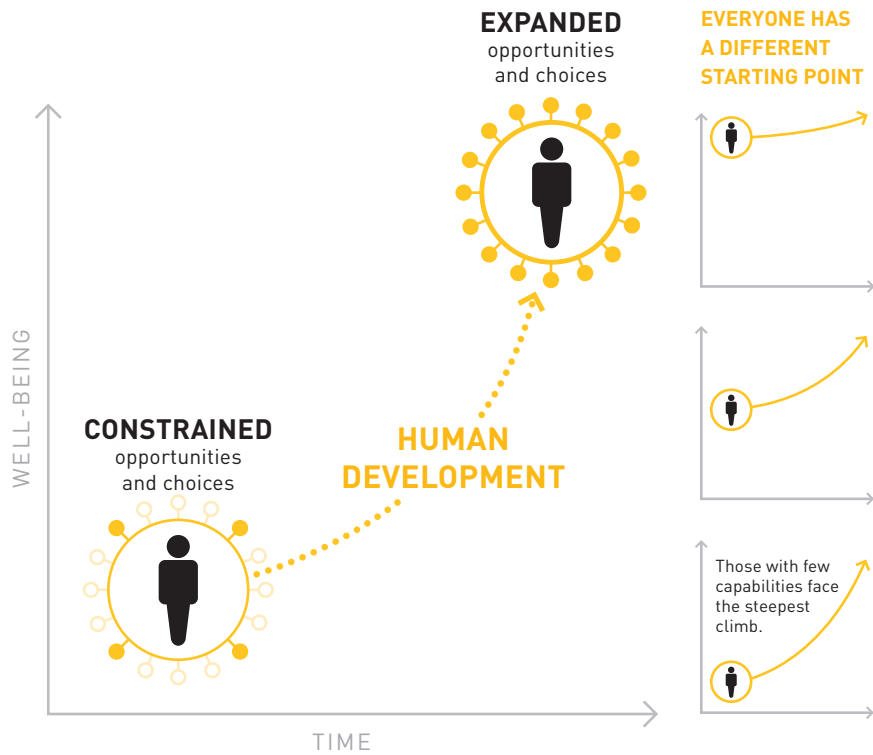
EXPANDED
opportunities and choices

EVERYONE HAS A DIFFERENT STARTING POINT

WELL-BEING

CONSTRAINED
opportunities and choices

HUMAN DEVELOPMENT

Those with few capabilities face the steepest climb.

TIME